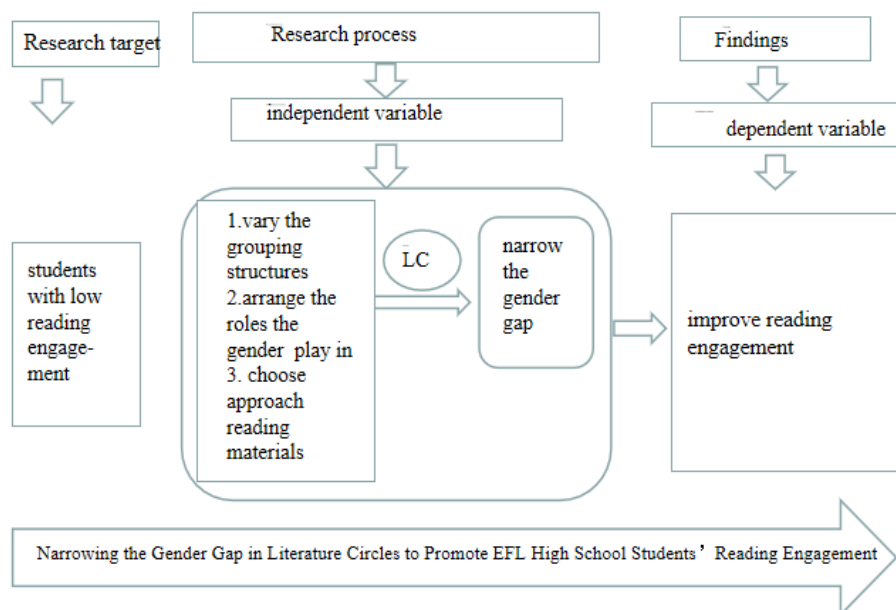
Research target

Research process

Findings

independent variable

dependent variable

students with low reading engagement

1.vary the grouping structures
2.arrange the roles the gender play in
3. choose approach reading materials

LC

narrow the gender gap

improve reading engagement

Narrowing the Gender Gap in Literature Circles to Promote EFL High School Students’ Reading Engagement